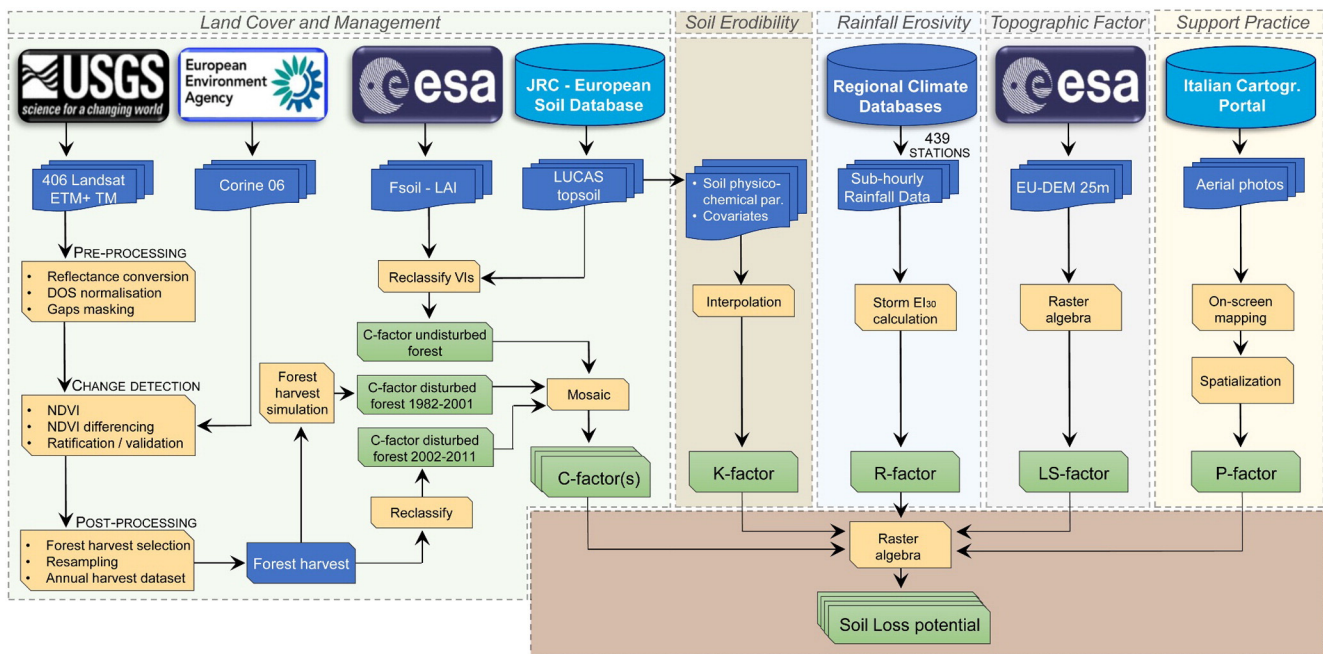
Land Cover and Management

USGS science for a changing world

European Environment Agency

esa

JRC - European Soil Database

406 Landsat ETM+ TM

Corine 06

Fsoil - LAI

LUCAS topsoil

PRE-PROCESSING

- Reflectance conversion
- DOS normalisation
- Gaps masking

Reclassify VIs

C-factor undisturbed forest

CHANGE DETECTION

- NDVI
- NDVI differencing
- Ratification / validation

Forest harvest simulation

C-factor disturbed forest 1982-2001

Mosaic

C-factor disturbed forest 2002-2011

C-factor(s)

Reclassify

POST-PROCESSING

- Forest harvest selection
- Resampling
- Annual harvest dataset

Forest harvest

Soil Erodibility

- Soil physico-chemical par.
- Covariates

Interpolation

K-factor

Rainfall Erosivity

Regional Climate Databases

439 STATIONS

Sub-hourly Rainfall Data

Storm EI$_{30}$ calculation

R-factor

Topographic Factor

esa

EU-DEM 25m

Raster algebra

LS-factor

Support Practice

Italian Cartogr. Portal

Aerial photos

On-screen mapping

Spatialization

P-factor

Raster algebra

Soil Loss potential